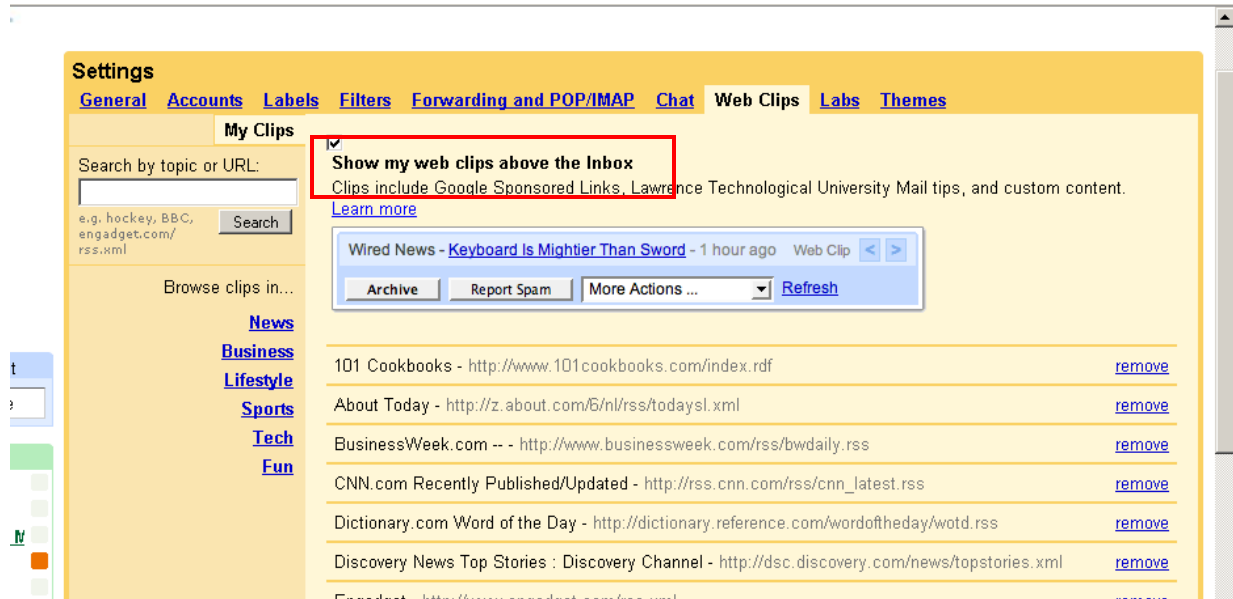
Settings

General Accounts Labels Filters Forwarding and POP/IMAP Chat Web Clips Labs Themes

My Clips

Search by topic or URL:

e.g. hockey, BBC, engadget.com/ rss.xml

Search

Browse clips in...

News
Business
Lifestyle
Sports
Tech
Fun

Show my web clips above the Inbox
Clips include Google Sponsored Links, Lawrence Technological University Mail tips, and custom content.
Learn more

Wired News - Keyboard Is Mightier Than Sword - 1 hour ago Web Clip < >

Archive Report Spam More Actions ... Refresh

101 Cookbooks - http://www.101cookbooks.com/index.rdf remove
About Today - http://z.about.com/6/nl/rss/todaysl.xml remove
BusinessWeek.com -- - http://www.businessweek.com/rss/bwdaily.rss remove
CNN.com Recently Published/Updated - http://rss.cnn.com/rss/cnn_latest.rss remove
Dictionary.com Word of the Day - http://dictionary.reference.com/wordoftheday/wotd.rss remove
Discovery News Top Stories : Discovery Channel - http://dsc.discovery.com/news/topstories.xml remove
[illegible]